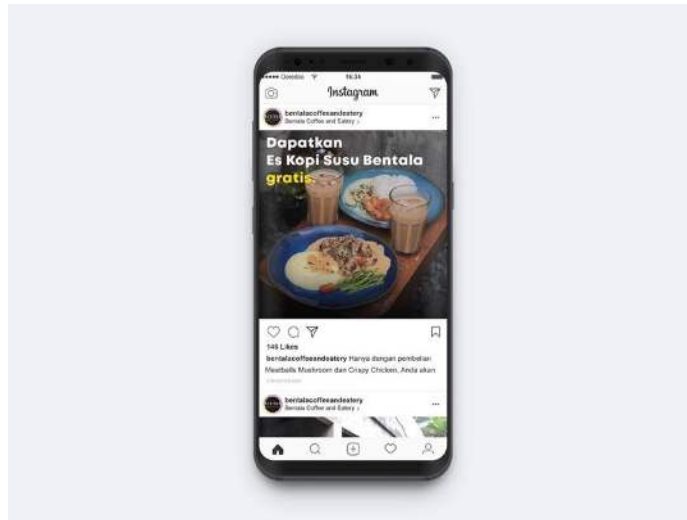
Gosolop 16:34

Instagram

bentalacoffeeandeatery
Bentala Coffee and Eatery

Dapatkan
Es Kopi Susu Bentala
gratis

146 Likes

bentalacoffeeandeatery Hanya dengan pembelian Meatballs Mushroom dan Crispy Chicken, Anda akan

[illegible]

bentalacoffeeandeatery
Bentala Coffee and Eatery